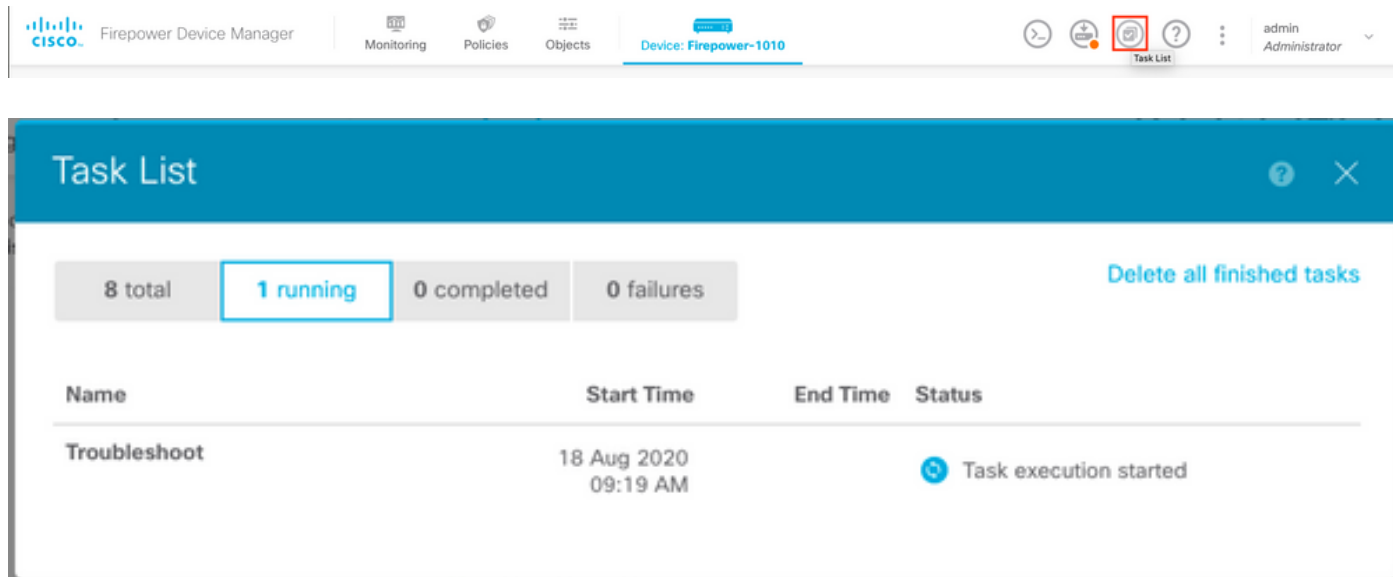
cisco Firepower Device Manager

Monitoring Policies Objects Device: Firepower-1010

Task List

admin
Administrator

Task List

8 total 1 running 0 completed 0 failures

Delete all finished tasks

| Name | Start Time | End Time | Status |
|---|---|---|---|
| Troubleshoot | 18 Aug 2020 09:19 AM | | Task execution started |